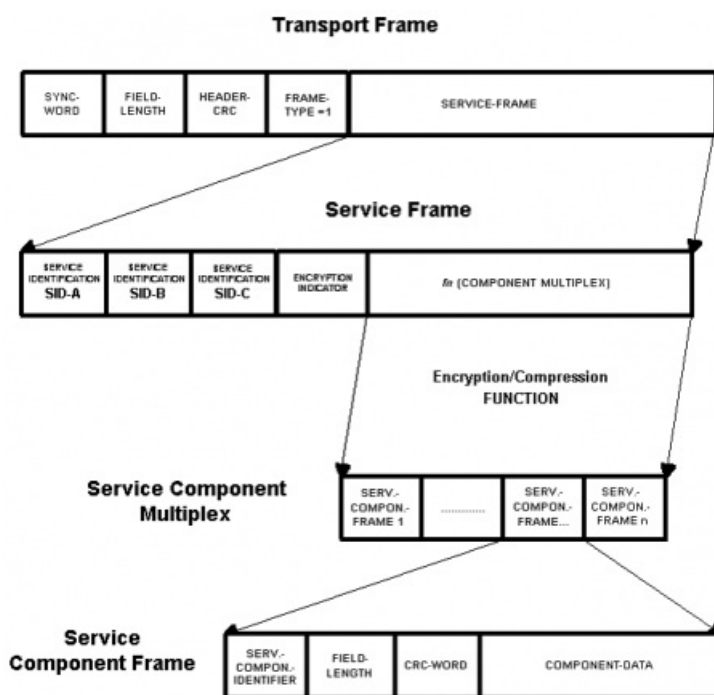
Transport Frame

| SYNC-WORD | FIELD-LENGTH | HEADER-CRC | FRAME-TYPE =1 | SERVICE-FRAME |
|---|---|---|---|---|

Service Frame

| SERVICE IDENTIFICATION SID-A | SERVICE IDENTIFICATION SID-B | SERVICE IDENTIFICATION SID-C | ENCRYPTION INDICATOR | fn (COMPONENT MULTIPLEX) |
|---|---|---|---|---|

Encryption/Compression FUNCTION

Service Component Multiplex

| SERV.-COMPON.-FRAME 1 | .............. | SERV.-COMPON.-FRAME... | SERV.-COMPON.-FRAME n |
|---|---|---|---|

Service Component Frame

| SERV.-COMPON.-IDENTIFIER | FIELD-LENGTH | CRC-WORD | COMPONENT-DATA |
|---|---|---|---|